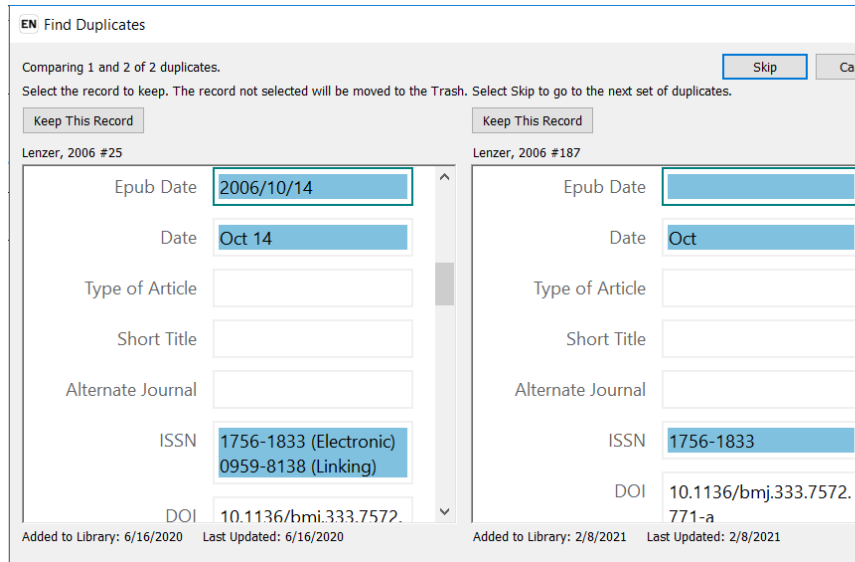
EN Find Duplicates

Comparing 1 and 2 of 2 duplicates.

Skip

Ca

Select the record to keep. The record not selected will be moved to the Trash. Select Skip to go to the next set of duplicates.

Keep This Record

Lenzer, 2006 #25

Epub Date 2006/10/14

Date Oct 14

Type of Article

Short Title

Alternate Journal

ISSN 1756-1833 (Electronic) 0959-8138 (Linking)

DOI 10.1136/bmj.333.7572.

Added to Library: 6/16/2020 Last Updated: 6/16/2020

Keep This Record

Lenzer, 2006 #187

Epub Date

Date Oct

Type of Article

Short Title

Alternate Journal

ISSN 1756-1833

DOI 10.1136/bmj.333.7572.771-a

Added to Library: 2/8/2021 Last Updated: 2/8/2021